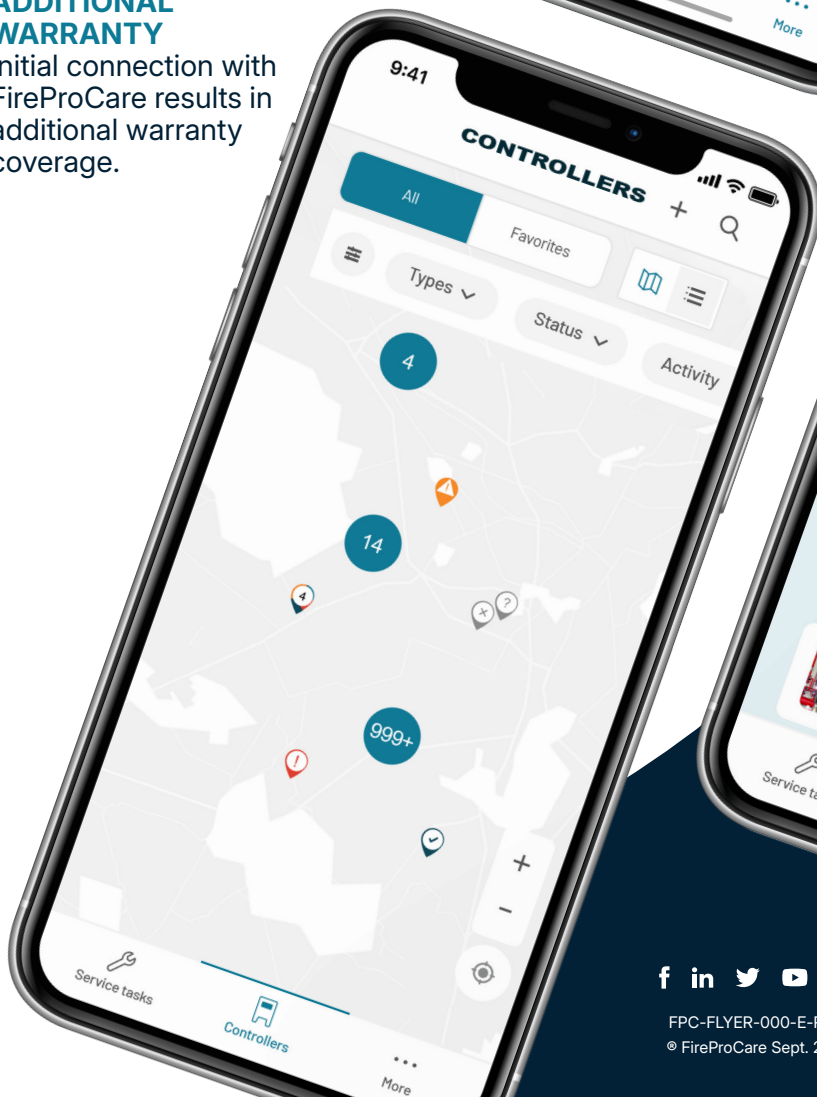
ADDITIONAL WARRANTY
Initial connection with FireProCare results in additional warranty coverage.

More

9:41

CONTROLLERS

All
Favorites
Types
Status
Activity

4
14
4
999+

+
−

Service tasks
Controllers
More

Service ta

FPC-FLYER-000-E-F
® FireProCare Sept. 2